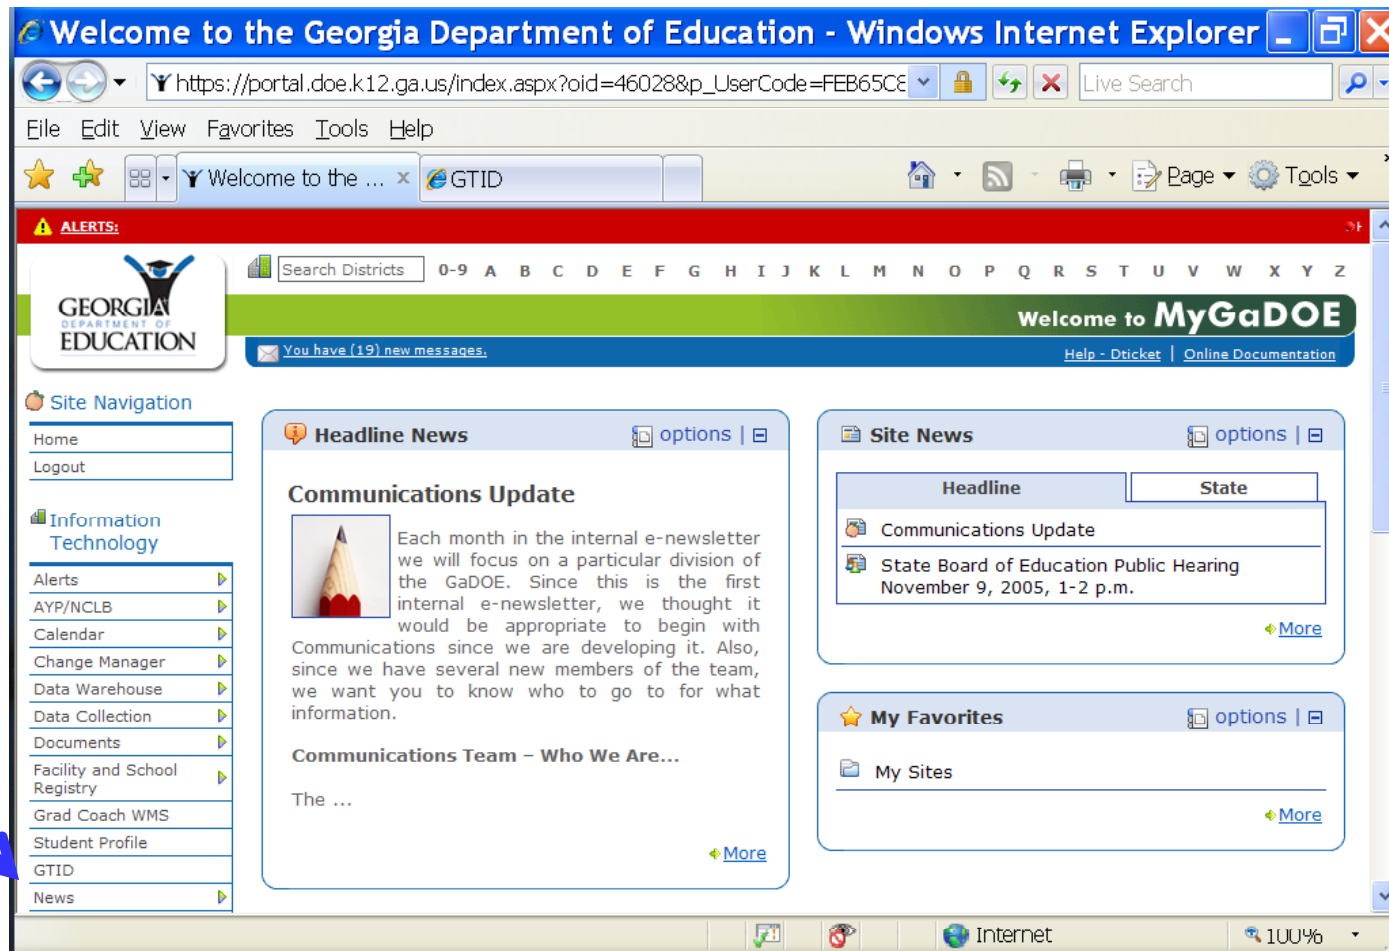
Welcome to the Georgia Department of Education - Windows Internet Explorer

https://portal.doe.k12.ga.us/index.aspx?oid=46028&p_UserCode=FEB65C8

Live Search

File Edit View Favorites Tools Help

Welcome to the ... ×

GTID

Page Tools

ALERTS:

GEORGIA DEPARTMENT OF EDUCATION

Search Districts 0-9 A B C D E F G H I J K L M N O P Q R S T U V W X Y Z

Welcome to MyGaDOE

You have (19) new messages.

Help - Dticket | Online Documentation

Site Navigation

Home
Logout

Information Technology

Alerts
AYP/NCLB
Calendar
Change Manager
Data Warehouse
Data Collection
Documents
Facility and School Registry
Grad Coach WMS
Student Profile
GTID
News

Headline News options |

Communications Update

Each month in the internal e-newsletter we will focus on a particular division of the GaDOE. Since this is the first internal e-newsletter, we thought it would be appropriate to begin with Communications since we are developing it. Also, since we have several new members of the team, we want you to know who to go to for what information.

Communications Team – Who We Are...

The ...

More

Site News options |

| Headline | State |
|---|---|

Communications Update

State Board of Education Public Hearing November 9, 2005, 1-2 p.m.

More

My Favorites options |

My Sites

More

Internet

100%